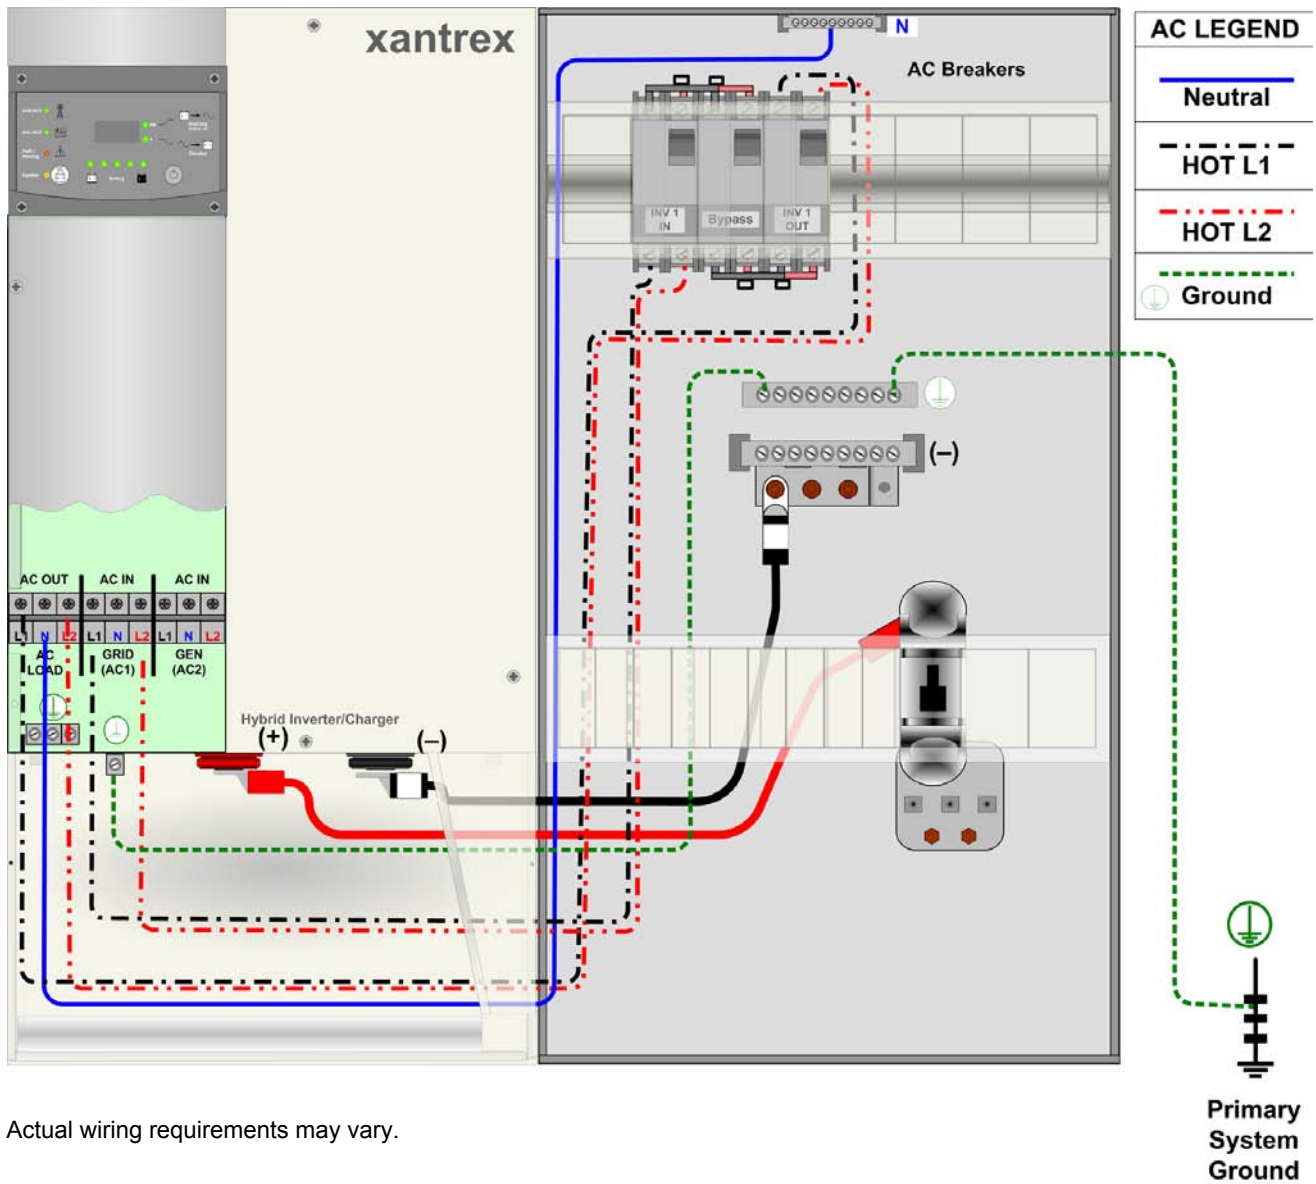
xantrex

N

AC Breakers

AC LEGEND

Neutral

HOT L1

HOT L2

Ground

INV 1 IN

Bypass

INV 1 OUT

(–)

AC OUT

AC IN

AC IN

L1 N L2 L1 N L2 L1 N L2

AC LOAD

GRID (AC1)

GEN (AC2)

Hybrid Inverter/Charger

(+)

(–)

Actual wiring requirements may vary.

Primary System Ground